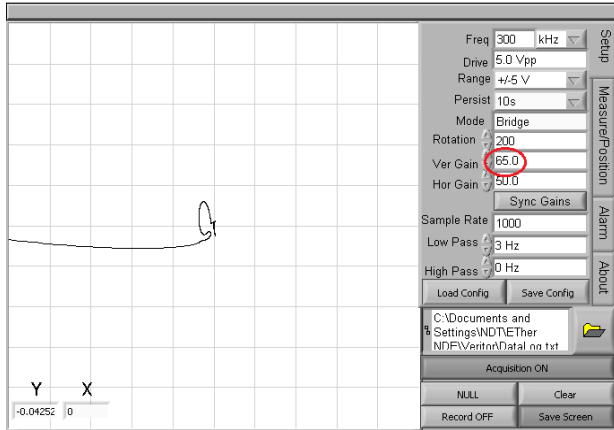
Freq 300 kHz
Drive 5.0 Vpp
Range +/-5 V
Persist 10s
Mode Bridge
Rotation 200
Ver Gain 65.0
Hor Gain 50.0
Sync Gains
Sample Rate 1000
Low Pass 3 Hz
High Pass 0 Hz
Load Config
Save Config
C:\Documents and Settings\NDT\ETher NDE\Veritor\DataLog.txt
Acquisition ON
NULL
Clear
Record OFF
Save Screen
Setup
Measure/Position
Alarm
About
Y
X
-0.04252
0